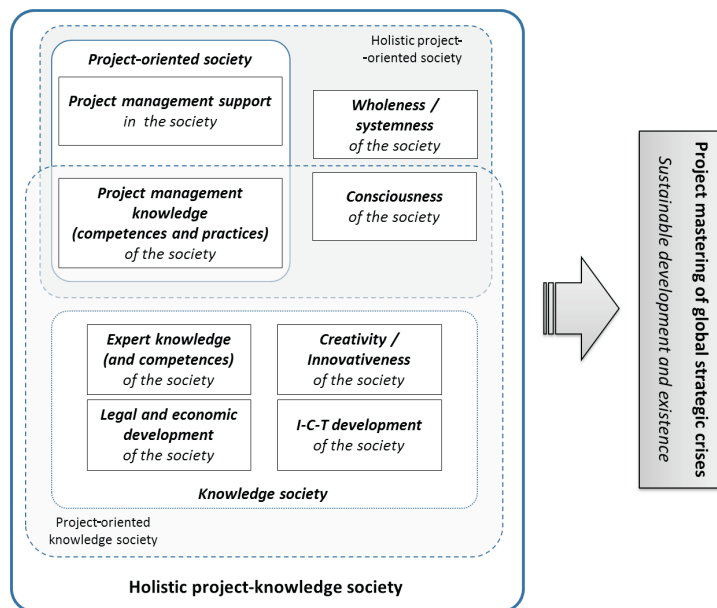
Holistic project-
-oriented society

Project-oriented society

Project management support in the society

Wholeness / systemness of the society

Project management knowledge (competences and practices) of the society

Consciousness of the society

Expert knowledge (and competences) of the society

Creativity / Innovativeness of the society

Legal and economic development of the society

I-C-T development of the society

Knowledge society

Project-oriented knowledge society

Holistic project-knowledge society

Project mastering of global strategic crises
Sustainable development and existence